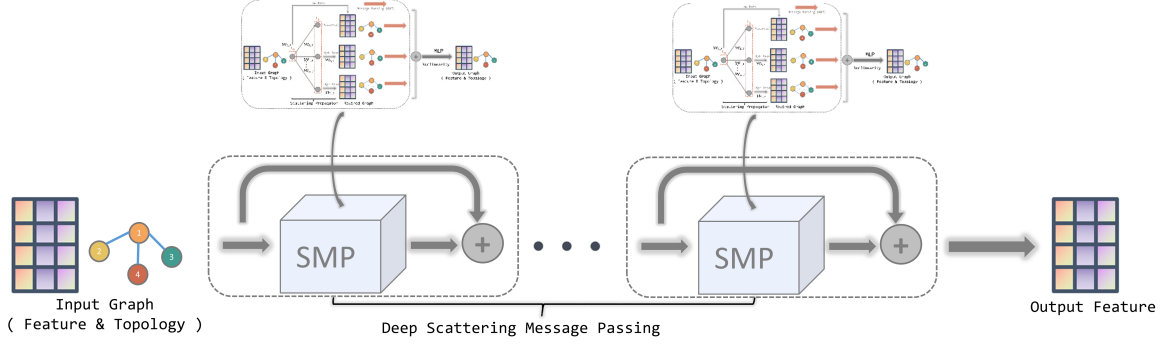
Input Graph
( Feature & Topology )

Scattering Propagator

Stacked Graph

MLP

Nonlinearity

Output Graph
( Feature & Topology )

1

2

3

4

SMP

+

SMP

+

Deep Scattering Message Passing

Output Feature